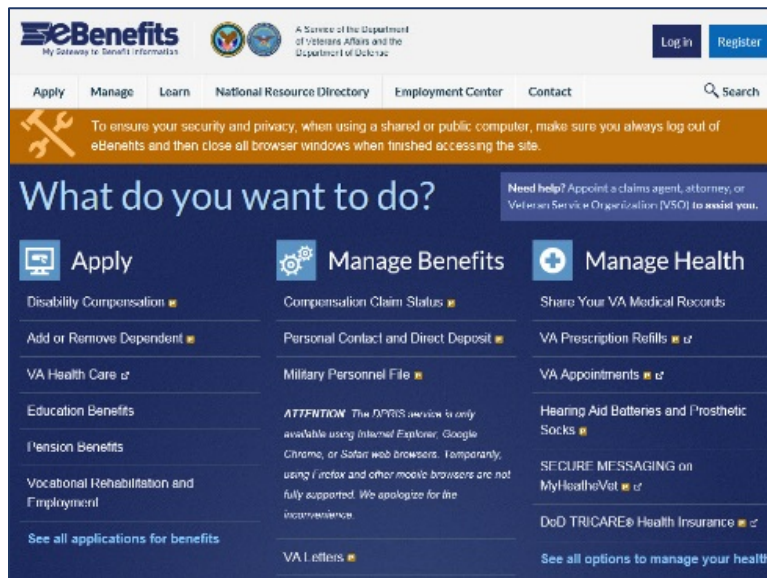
eBenefits
My Gateway to Benefit Information

A Service of the Department of Veterans Affairs and the Department of Defense

Log in Register

Apply Manage Learn National Resource Directory Employment Center Contact Search

To ensure your security and privacy, when using a shared or public computer, make sure you always log out of eBenefits and then close all browser windows when finished accessing the site.

What do you want to do?

Need help? Appoint a claims agent, attorney, or Veteran Service Organization (VSO) to assist you.

Apply

Disability Compensation

Add or Remove Dependent

VA Health Care

Education Benefits

Pension Benefits

Vocational Rehabilitation and Employment

See all applications for benefits

Manage Benefits

Compensation Claim Status

Personal Contact and Direct Deposit

Military Personnel File

ATTENTION: The DPRIS service is only available using Internet Explorer, Google Chrome, or Safari web browsers. Temporarily, using Firefox and other mobile browsers are not fully supported. We apologize for the inconvenience.

VA Letters

Manage Health

Share Your VA Medical Records

VA Prescription Refills

VA Appointments

Hearing Aid Batteries and Prosthetic Socks

SECURE MESSAGING on MyHealtheVet

DoD TRICARE® Health Insurance

See all options to manage your healt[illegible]